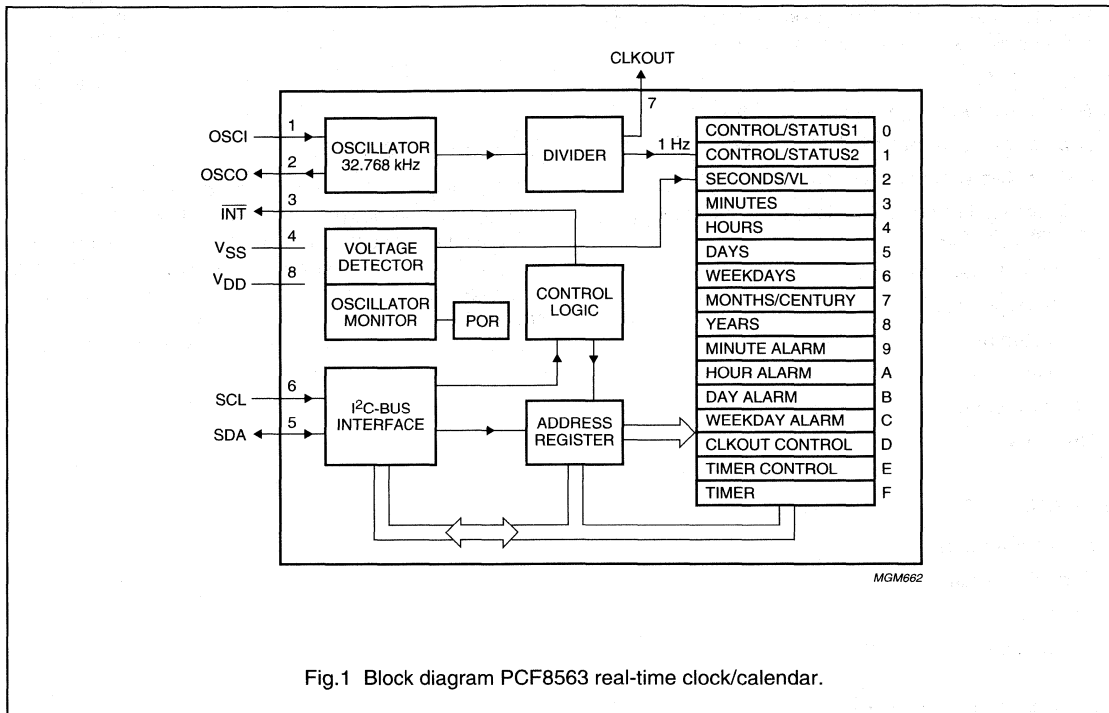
CLKOUT

7

OSCI 1

OSCO 2

$\overline{INT}$ 3

$V_{SS}$ 4

$V_{DD}$ 8

SCL 6

SDA 5

OSCILLATOR 32.768 kHz

DIVIDER

1 Hz

VOLTAGE DETECTOR

OSCILLATOR MONITOR

POR

CONTROL LOGIC

$I^2$C-BUS INTERFACE

ADDRESS REGISTER

| | |
|---|---|
| CONTROL/STATUS1 | 0 |
| CONTROL/STATUS2 | 1 |
| SECONDS/VL | 2 |
| MINUTES | 3 |
| HOURS | 4 |
| DAYS | 5 |
| WEEKDAYS | 6 |
| MONTHS/CENTURY | 7 |
| YEARS | 8 |
| MINUTE ALARM | 9 |
| HOUR ALARM | A |
| DAY ALARM | B |
| WEEKDAY ALARM | C |
| CLKOUT CONTROL | D |
| TIMER CONTROL | E |
| TIMER | F |

MGM662

Fig.1 Block diagram PCF8563 real-time clock/calendar.